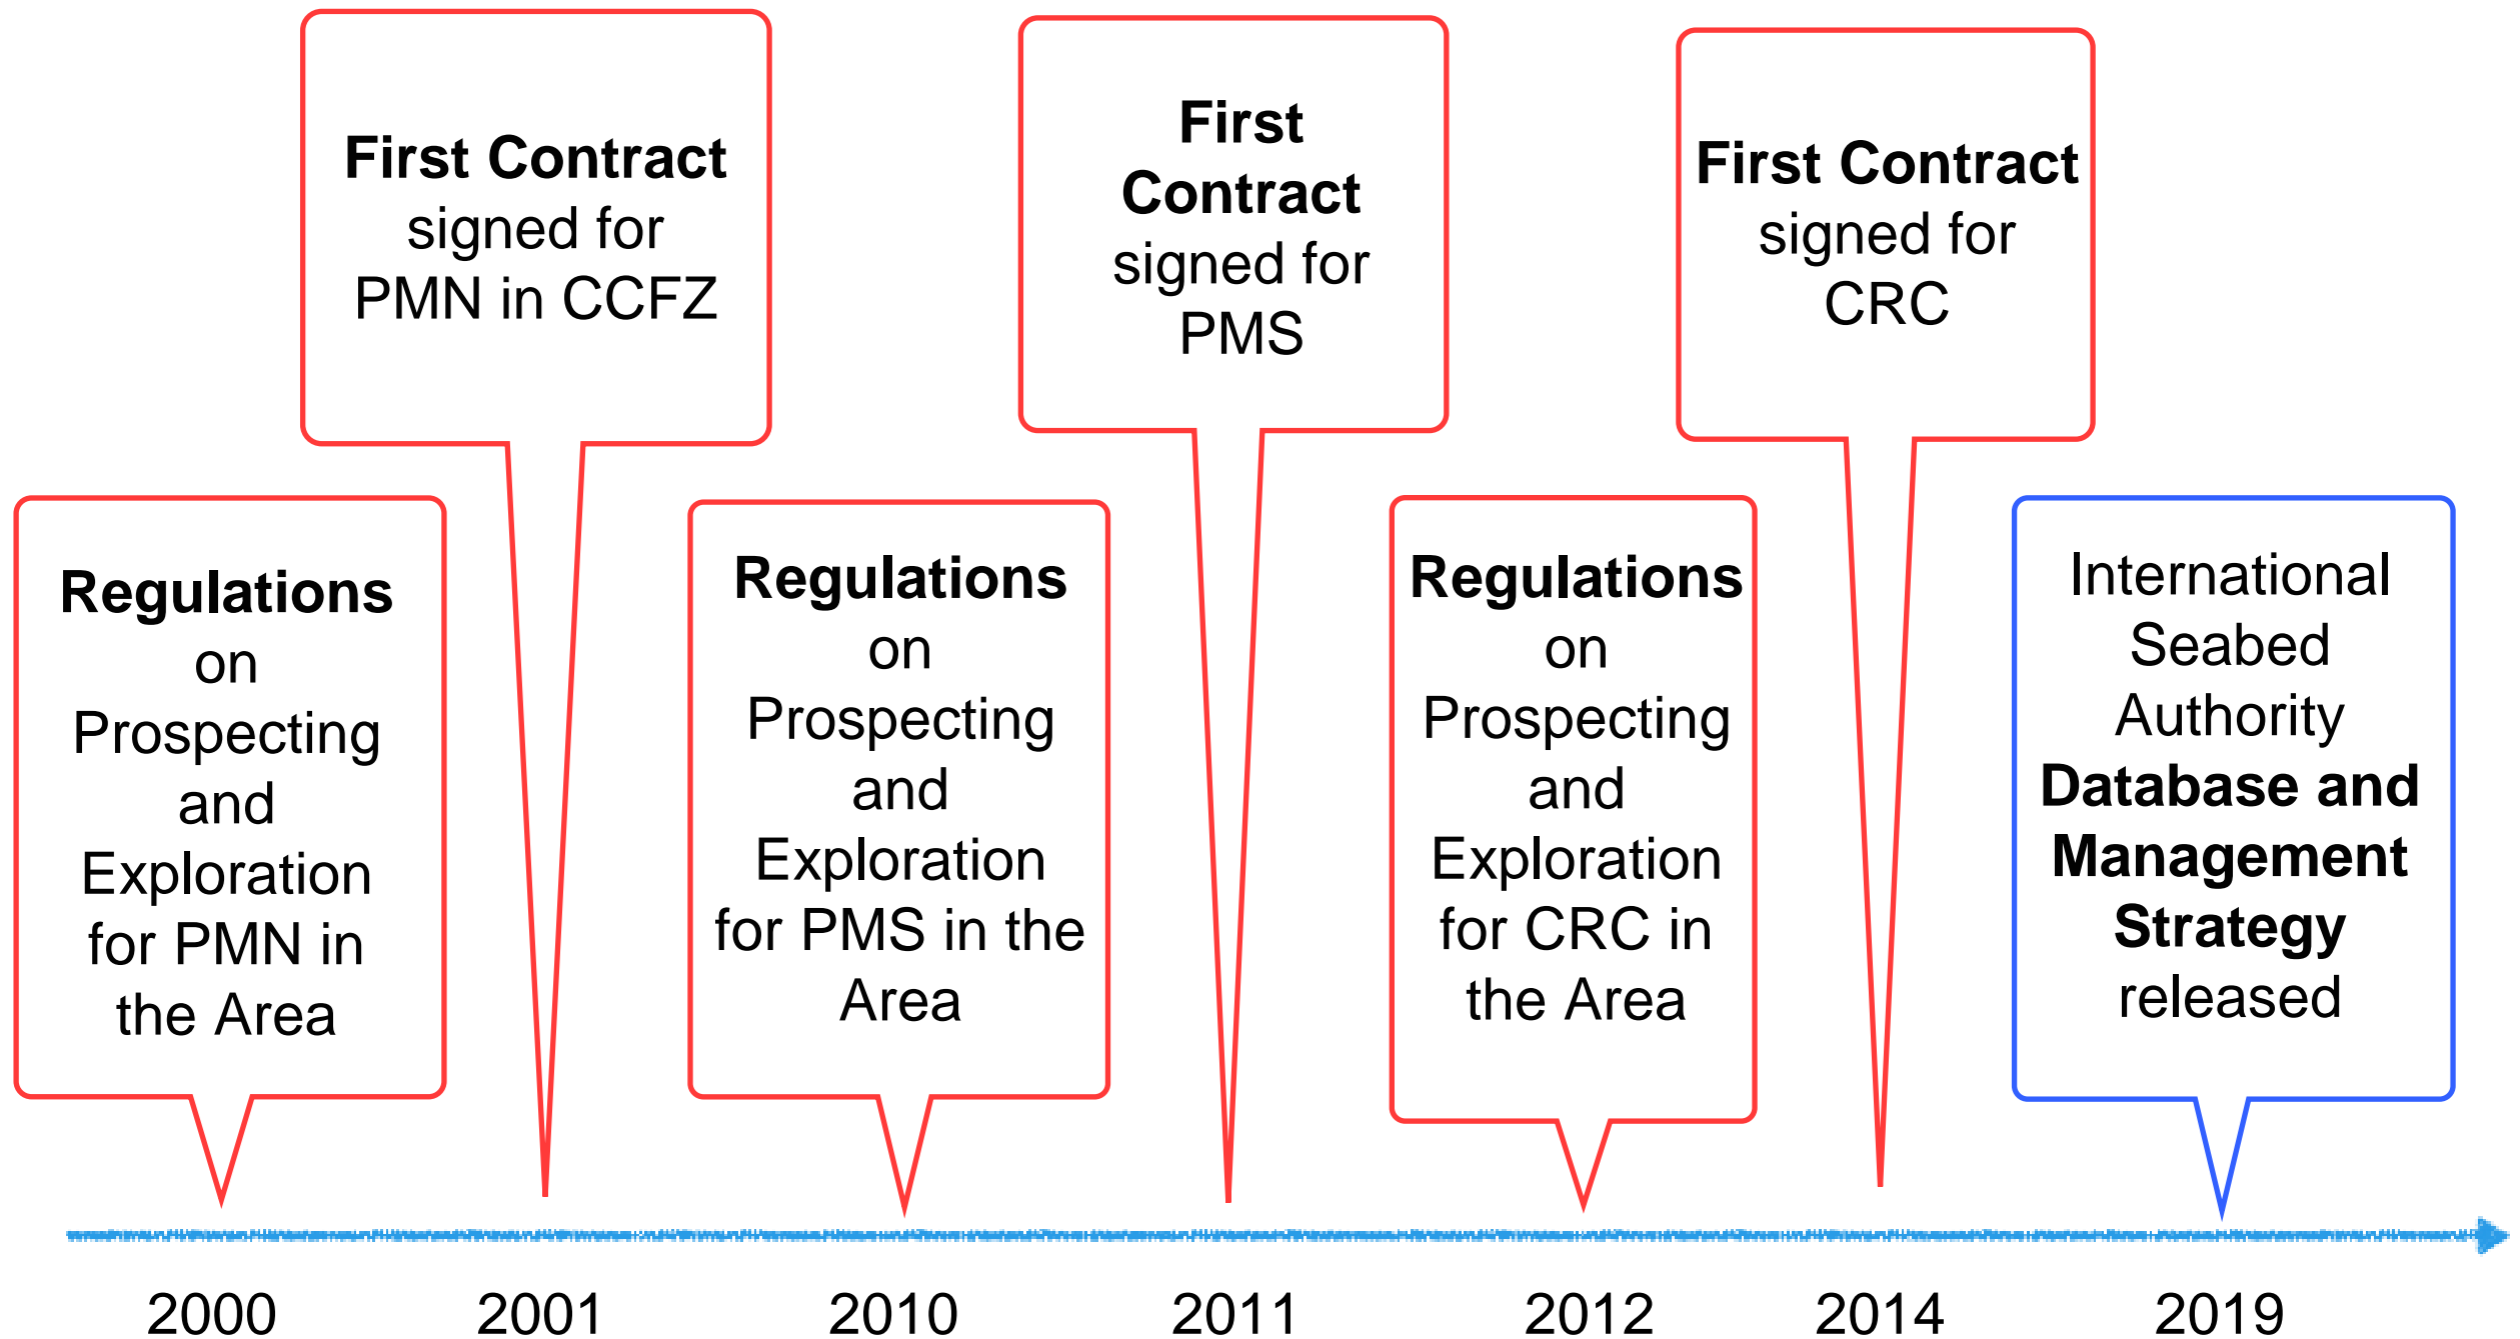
First Contract signed for PMN in CCFZ

First Contract signed for PMS

First Contract signed for CRC

Regulations on Prospecting and Exploration for PMN in the Area

Regulations on Prospecting and Exploration for PMS in the Area

Regulations on Prospecting and Exploration for CRC in the Area

International Seabed Authority Database and Management Strategy released

2000 2001 2010 2011 2012 2014 2019